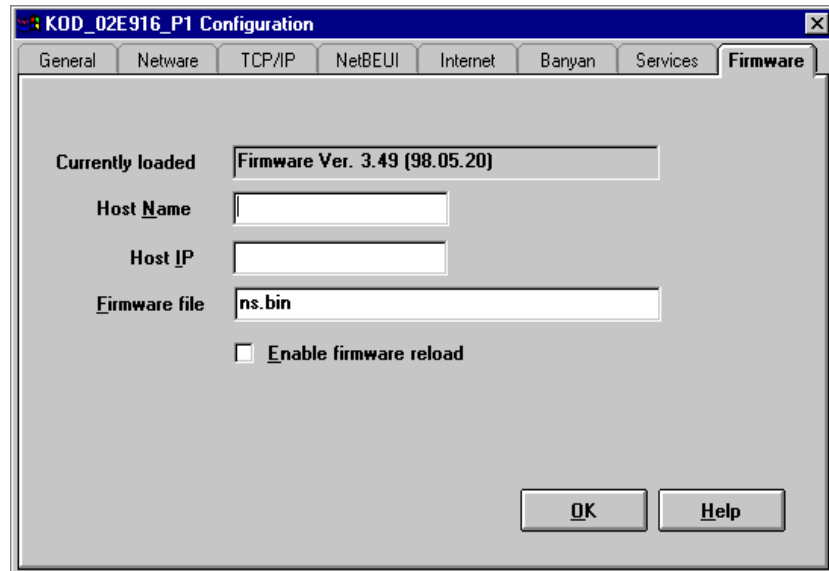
KOD_02E916_P1 Configuration

General | Netware | TCP/IP | NetBEUI | Internet | Banyan | Services | Firmware

Currently loaded Firmware Ver. 3.49 (98.05.20)

Host Name

Host IP

Firmware file ns.bin

Enable firmware reload

OK

Help